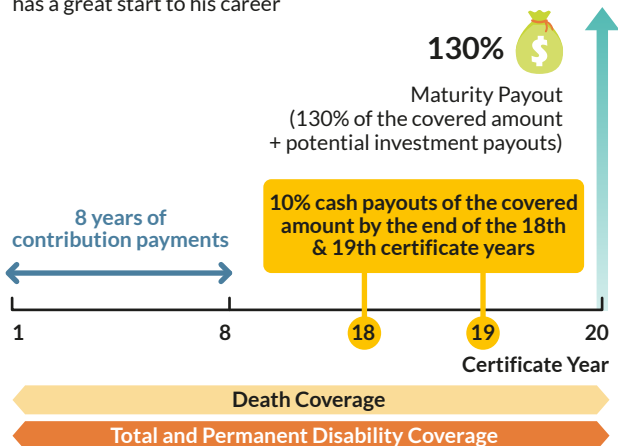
has a great start to his career

130%

$

Maturity Payout
(130% of the covered amount
+ potential investment payouts)

8 years of
contribution payments

10% cash payouts of the covered amount by the end of the 18th & 19th certificate years

1
8
18
19
20

Certificate Year

Death Coverage

Total and Permanent Disability Coverage